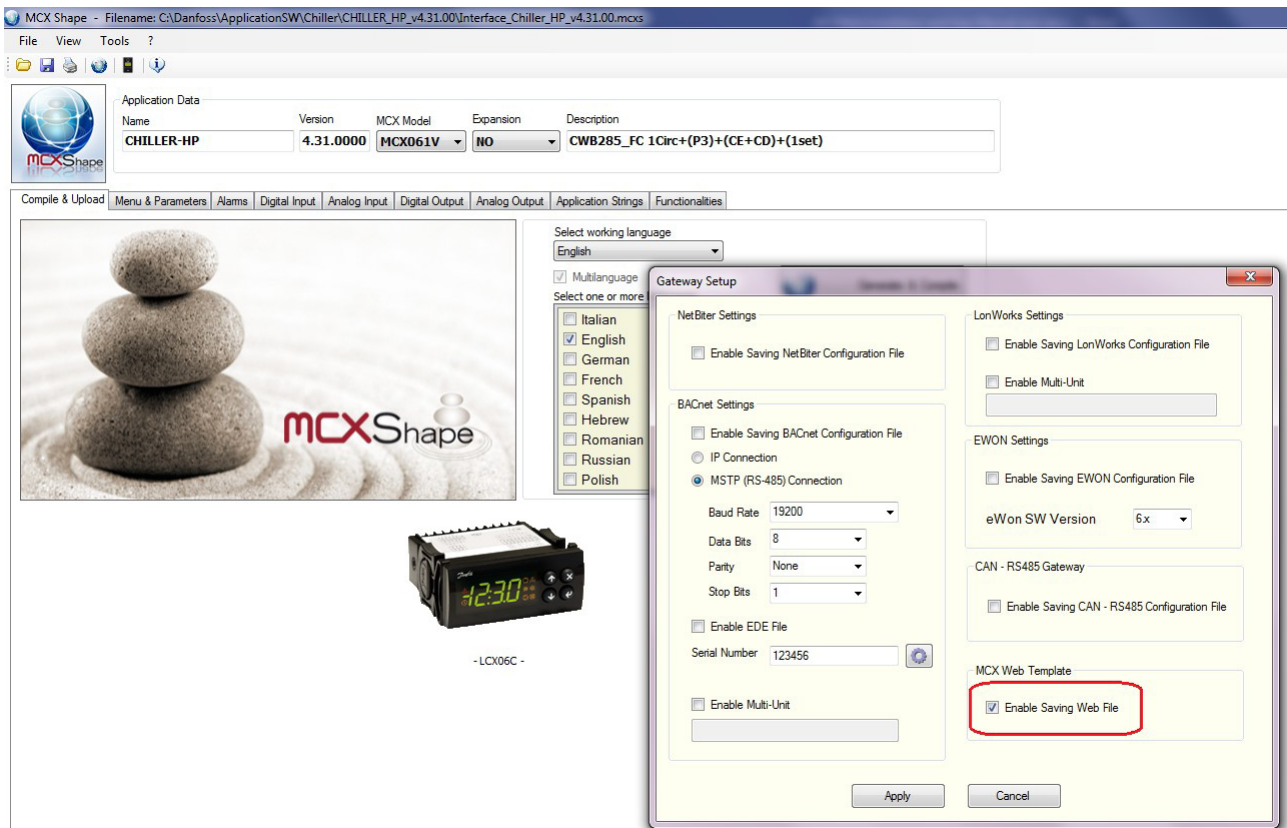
MCX Shape - Filename: C:\Danfoss\ApplicationSW\Chiller\CHILLER_HP_v4.31.00\Interface_Chiller_HP_v4.31.00.mcxs

File View Tools ?

MCXShape

Application Data

| Name | Version | MCX Model | Expansion | Description |
|---|---|---|---|---|
| CHILLER-HP | 4.31.0000 | MCX061V | NO | CWB285_FC 1Circ+(P3)+(CE+CD)+(1set) |

Compile & Upload | Menu & Parameters | Alarms | Digital Input | Analog Input | Digital Output | Analog Output | Application Strings | Functionalities

MCXShape

Select working language
English
Multilanguage
Select one or more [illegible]
Italian
English
German
French
Spanish
Hebrew
Romanian
Russian
Polish

12:30

- LCX06C -

Gateway Setup

NetBiter Settings
Enable Saving NetBiter Configuration File

BACnet Settings
Enable Saving BACnet Configuration File
IP Connection
MSTP (RS-485) Connection
Baud Rate 19200
Data Bits 8
Parity None
Stop Bits 1
Enable EDE File
Serial Number 123456
Enable Multi-Unit

LonWorks Settings
Enable Saving LonWorks Configuration File
Enable Multi-Unit

EWON Settings
Enable Saving EWON Configuration File
eWon SW Version 6.x

CAN - RS485 Gateway
Enable Saving CAN - RS485 Configuration File

MCX Web Template
Enable Saving Web File

Apply
Cancel